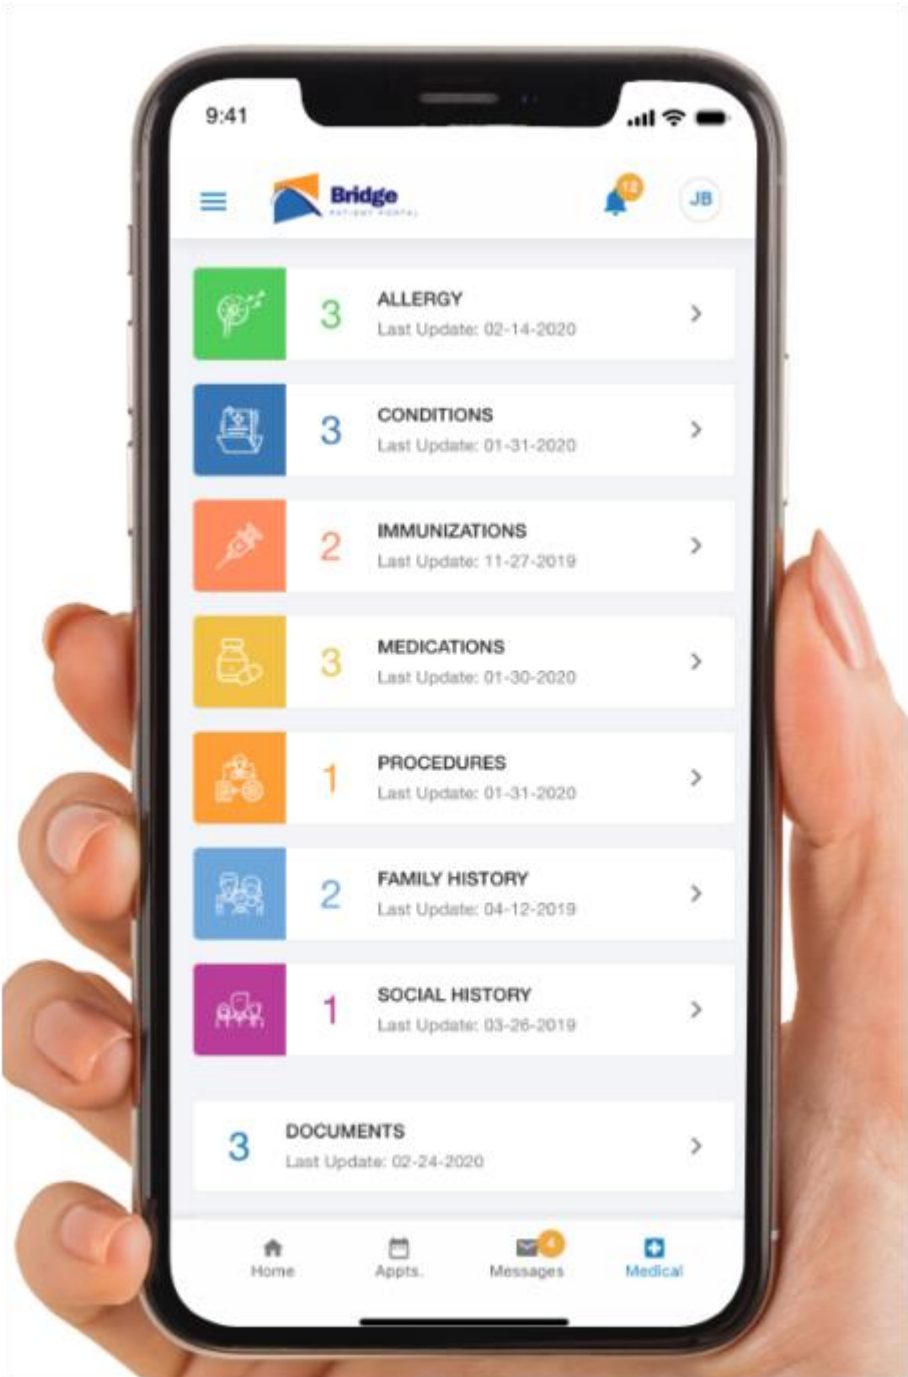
9:41

Bridge
PATIENT PORTAL

12

JB

3 ALLERGY
Last Update: 02-14-2020

3 CONDITIONS
Last Update: 01-31-2020

2 IMMUNIZATIONS
Last Update: 11-27-2019

3 MEDICATIONS
Last Update: 01-30-2020

1 PROCEDURES
Last Update: 01-31-2020

2 FAMILY HISTORY
Last Update: 04-12-2019

1 SOCIAL HISTORY
Last Update: 03-26-2019

3 DOCUMENTS
Last Update: 02-24-2020

Home
Appts.
4
Messages
Medical